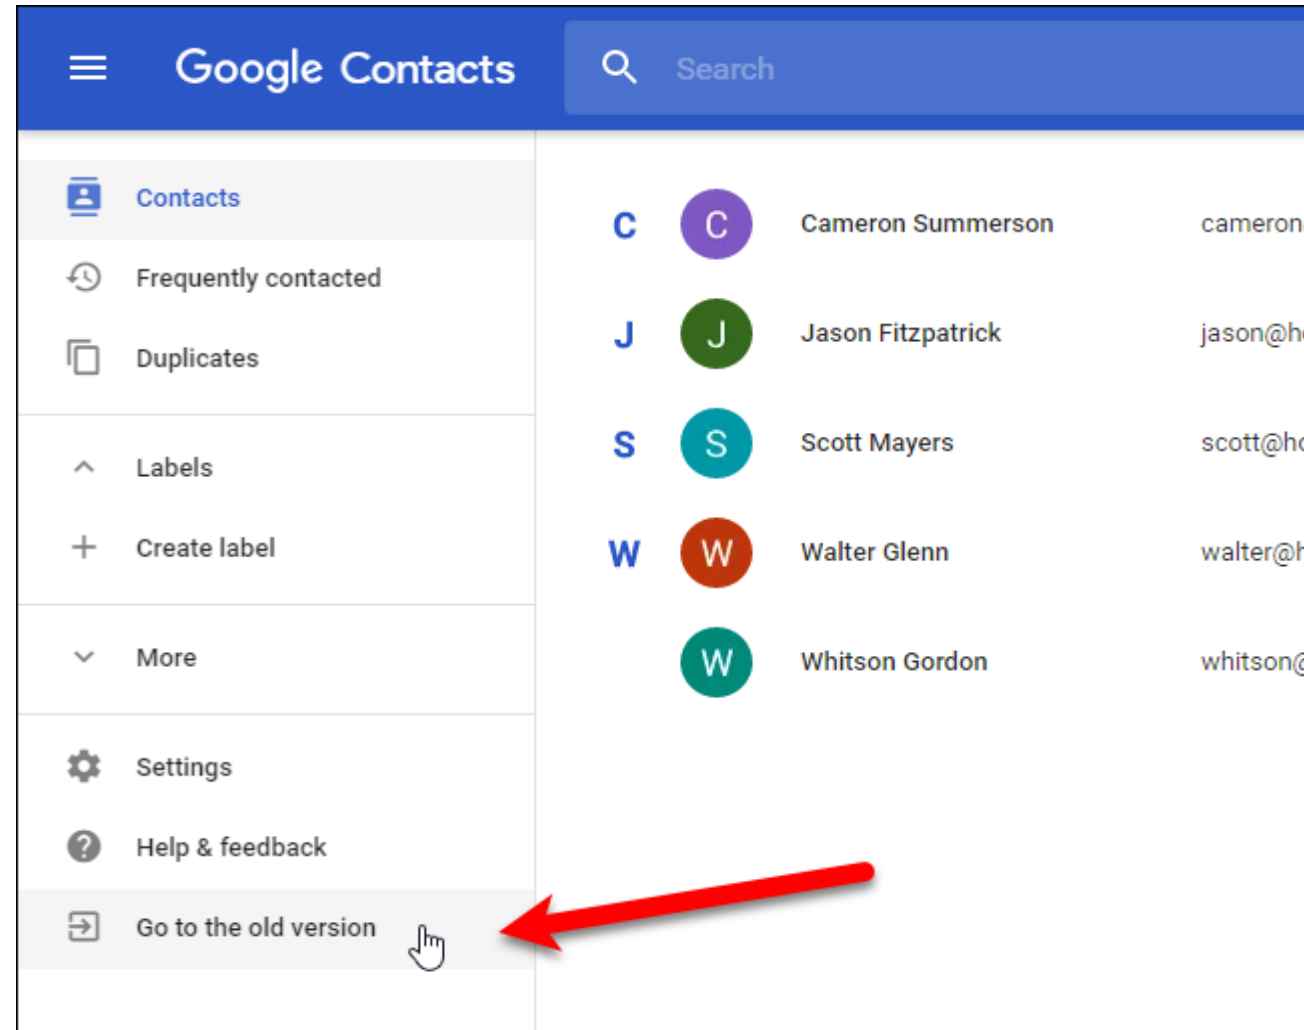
Google Contacts

Search

Contacts

Frequently contacted

Duplicates

Labels

Create label

More

Settings

Help & feedback

Go to the old version

C C Cameron Summerson cameron

J J Jason Fitzpatrick jason@h

S S Scott Mayers scott@h

W W Walter Glenn walter@h

W Whitson Gordon whitson@